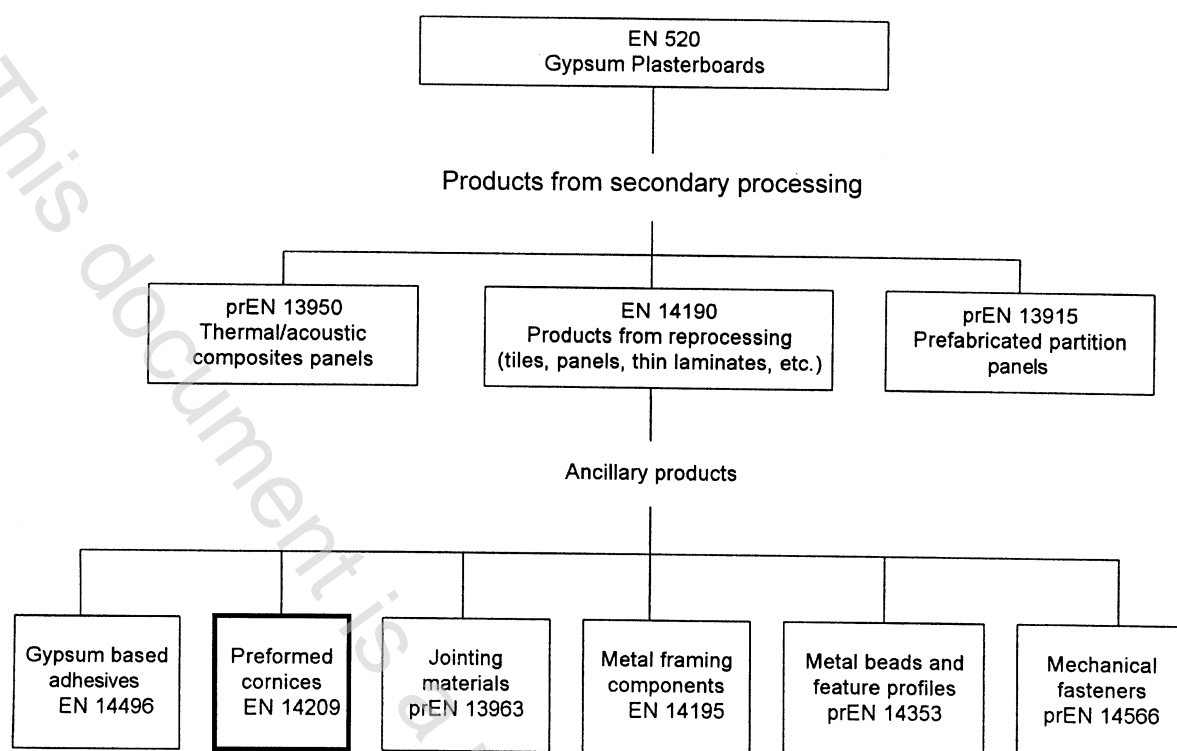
This document is a

EN 520
Gypsum Plasterboards

Products from secondary processing

prEN 13950
Thermal/acoustic composites panels

EN 14190
Products from reprocessing (tiles, panels, thin laminates, etc.)

prEN 13915
Prefabricated partition panels

Ancillary products

Gypsum based adhesives
EN 14496

Preformed cornices
EN 14209

Jointing materials
prEN 13963

Metal framing components
EN 14195

Metal beads and feature profiles
prEN 14353

Mechanical fasteners
prEN 14566